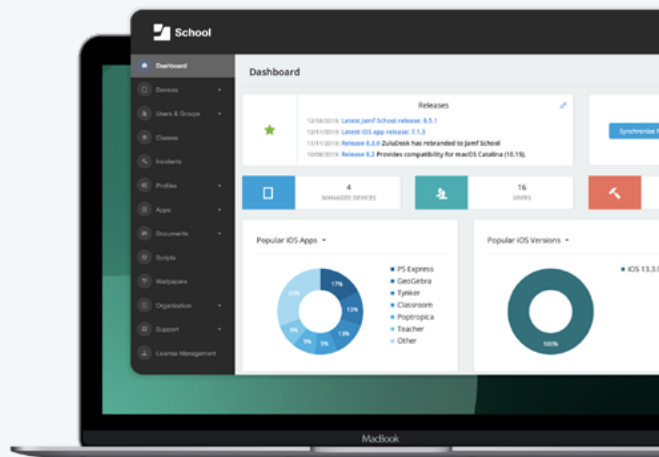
School

Dashboard
Devices
Users & Groups
Classes
Incidents
Profiles
Apps
Documents
Scripts
Wallpapers
Organization
Support
License Management

Dashboard

Releases
12/16/2019: Latest Jamf School release: 8.5.1
12/11/2019: Latest iOS app release: 7.1.3
11/11/2019: Release 8.3.0 ZuluDesk has rebranded to Jamf School
10/08/2019: Release 8.2 Provides compatibility for macOS Catalina (10.15).

Synchronize

4
MANAGED DEVICES

16
USERS

Popular iOS Apps

17%
13%
13%
9%
9%
9%
30%

PS Express
GeoGebra
Tynker
Classroom
Poptropica
Teacher
Other

Popular iOS Versions

iOS 13.3.

100%

MacBook